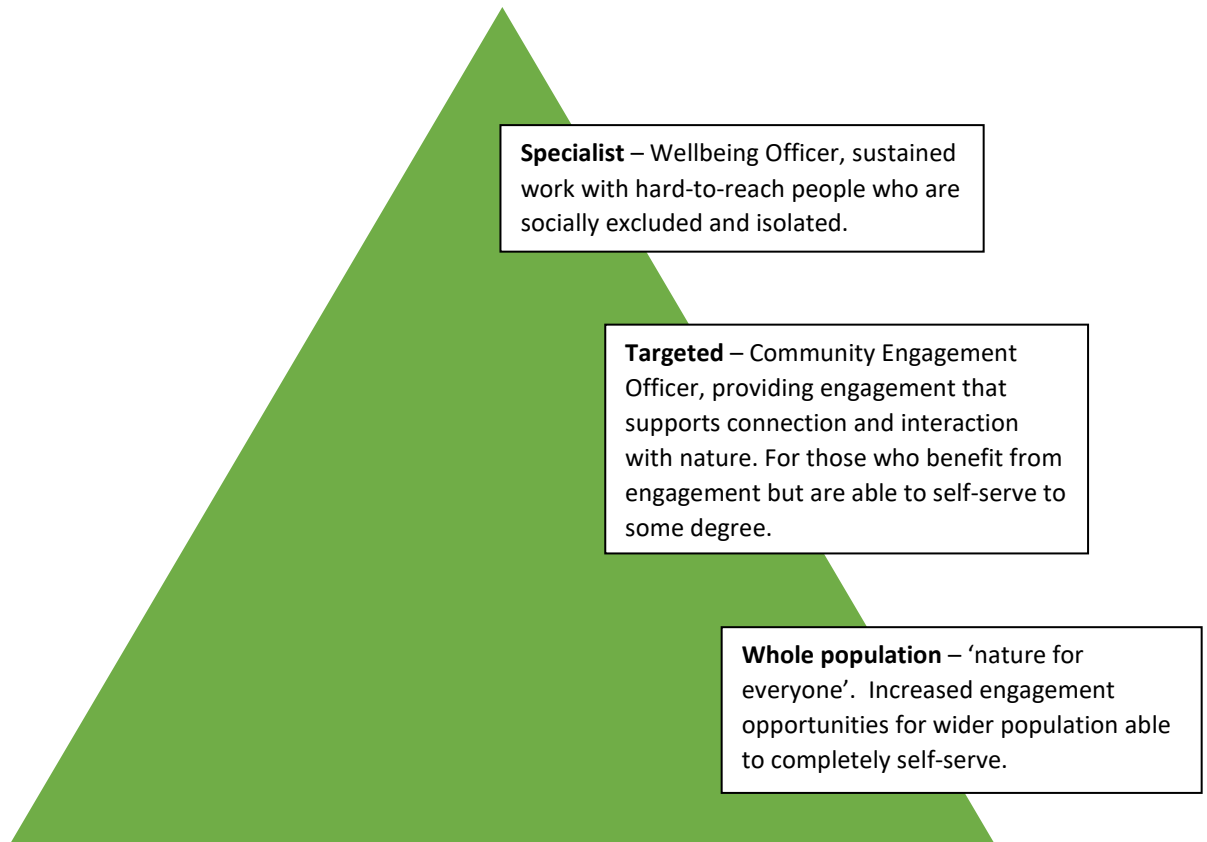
**Specialist** – Wellbeing Officer, sustained work with hard-to-reach people who are socially excluded and isolated.

**Targeted** – Community Engagement Officer, providing engagement that supports connection and interaction with nature. For those who benefit from engagement but are able to self-serve to some degree.

**Whole population** – 'nature for everyone'. Increased engagement opportunities for wider population able to completely self-serve.